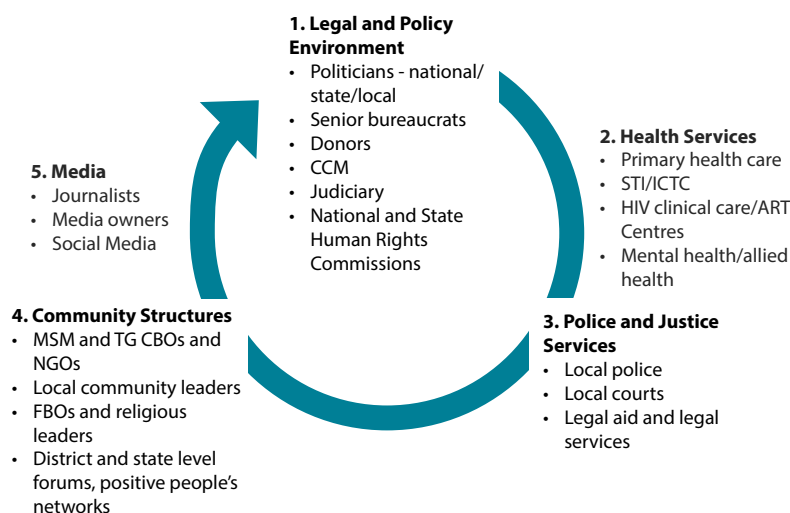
**1. Legal and Policy Environment**
- Politicians - national/ state/local
- Senior bureaucrats
- Donors
- CCM
- Judiciary
- National and State Human Rights Commissions

**2. Health Services**
- Primary health care
- STI/ICTC
- HIV clinical care/ART Centres
- Mental health/allied health

**3. Police and Justice Services**
- Local police
- Local courts
- Legal aid and legal services

**4. Community Structures**
- MSM and TG CBOs and NGOs
- Local community leaders
- FBOs and religious leaders
- District and state level forums, positive people's networks

**5. Media**
- Journalists
- Media owners
- Social Media